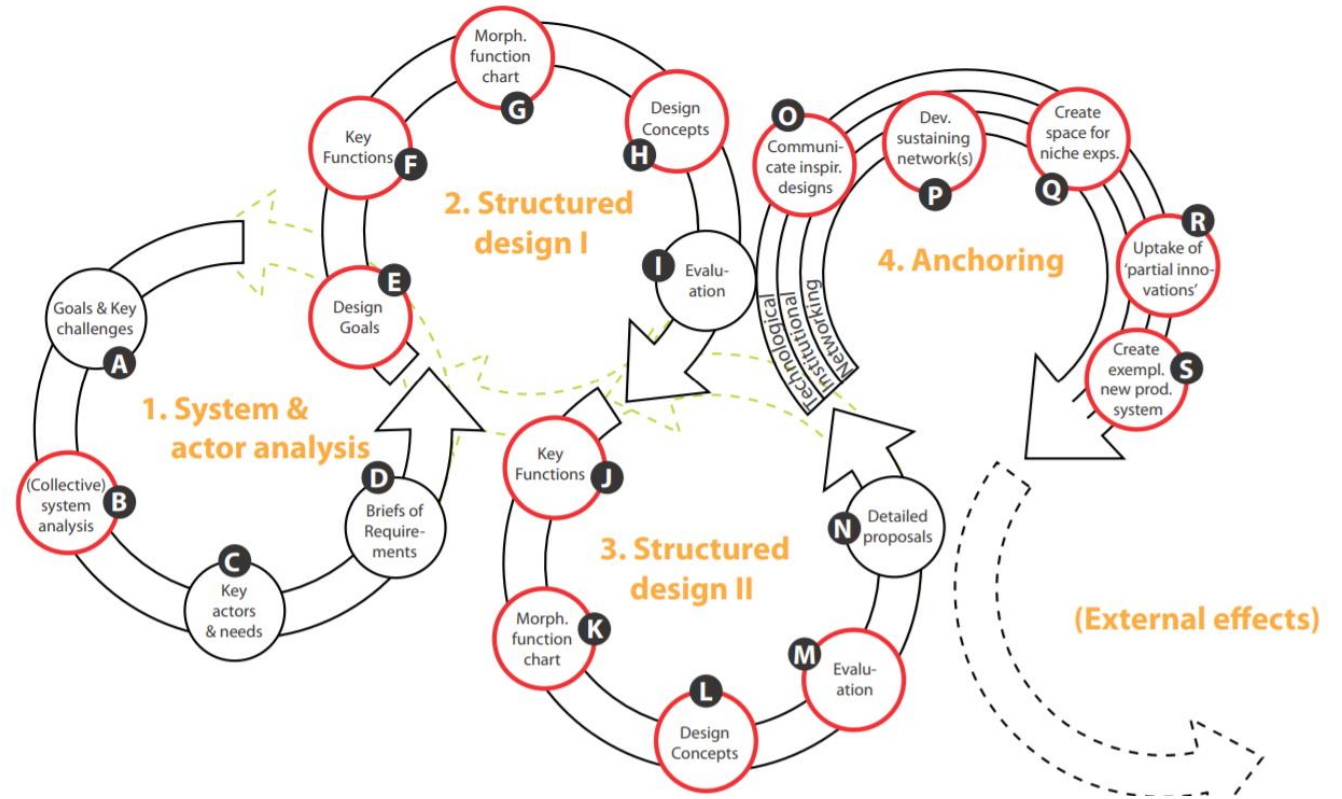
1. System & actor analysis

Goals & Key challenges
A

(Collective) system analysis
B

Key actors & needs
C

Briefs of Requirements
D

2. Structured design I

Design Goals
E

Key Functions
F

Morph. function chart
G

Design Concepts
H

Evaluation
I

3. Structured design II

Key Functions
J

Morph. function chart
K

Design Concepts
L

Evaluation
M

Detailed proposals
N

4. Anchoring

Technological
Institutional
Networking

Communicate inspir. designs
O

Dev. sustaining network(s)
P

Create space for niche exps.
Q

Uptake of 'partial innovations'
R

Create exempl. new prod. system
S

(External effects)